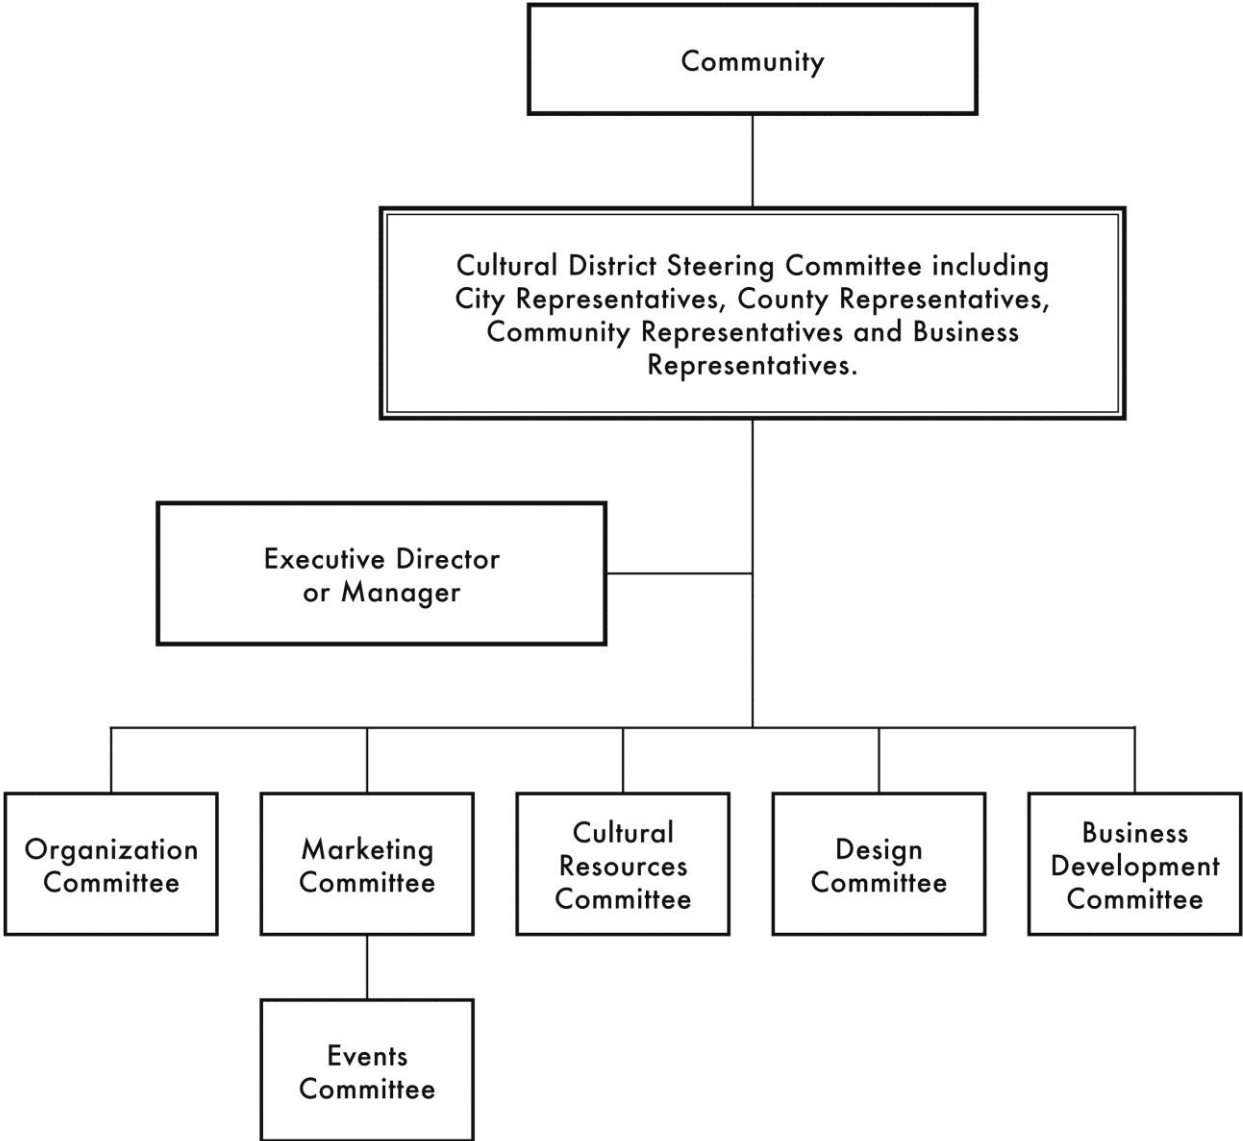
Community

Cultural District Steering Committee including City Representatives, County Representatives, Community Representatives and Business Representatives.

Executive Director or Manager

Organization Committee

Marketing Committee

Cultural Resources Committee

Design Committee

Business Development Committee

Events Committee